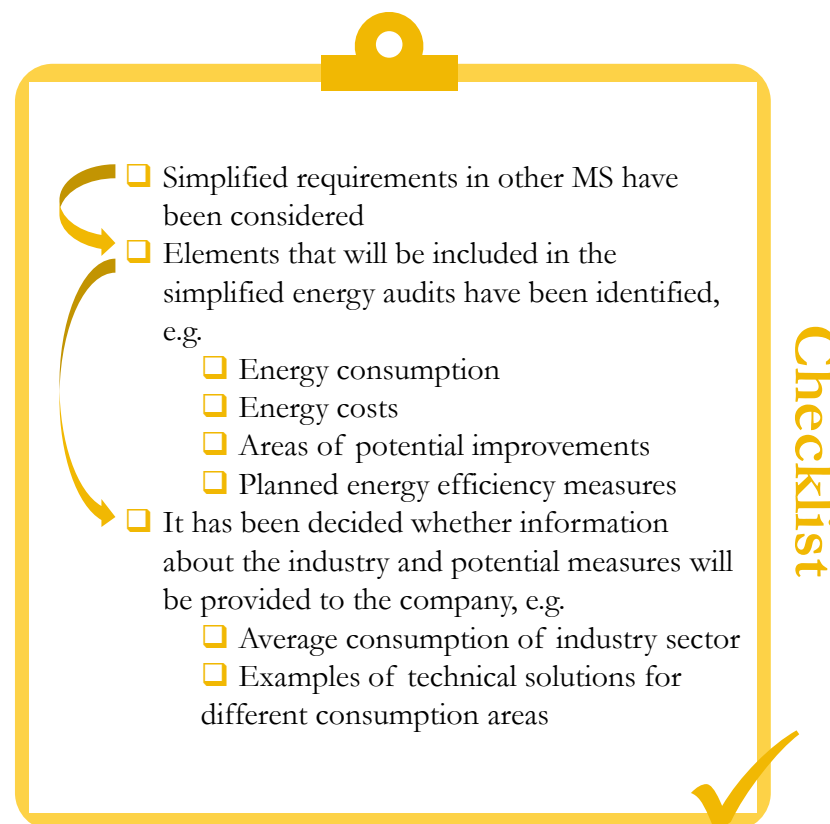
❑ Simplified requirements in other MS have been considered

❑ Elements that will be included in the simplified energy audits have been identified, e.g.

❑ Energy consumption

❑ Energy costs

❑ Areas of potential improvements

❑ Planned energy efficiency measures

❑ It has been decided whether information about the industry and potential measures will be provided to the company, e.g.

❑ Average consumption of industry sector

❑ Examples of technical solutions for different consumption areas

Checklist